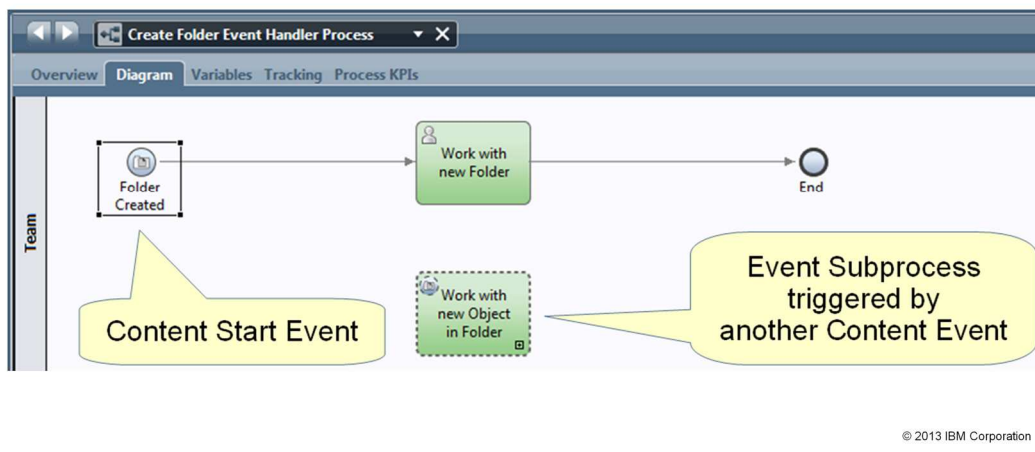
Create Folder Event Handler Process

Overview Diagram Variables Tracking Process KPIs

Team

Folder Created

Work with new Folder

End

Work with new Object in Folder

Content Start Event

Event Subprocess triggered by another Content Event

© 2013 IBM Corporation